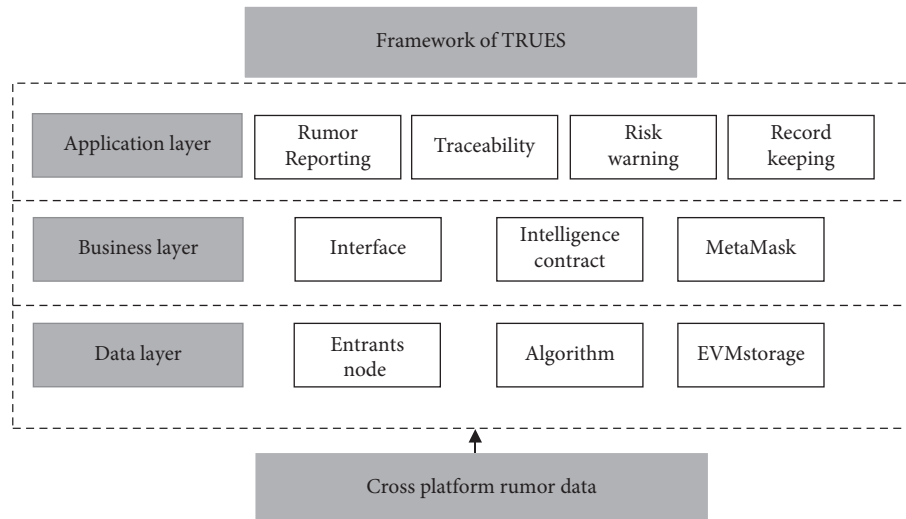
Framework of TRUES

Application layer
Rumor Reporting
Traceability
Risk warning
Record keeping

Business layer
Interface
Intelligence contract
MetaMask

Data layer
Entrants node
Algorithm
EVMstorage

Cross platform rumor data